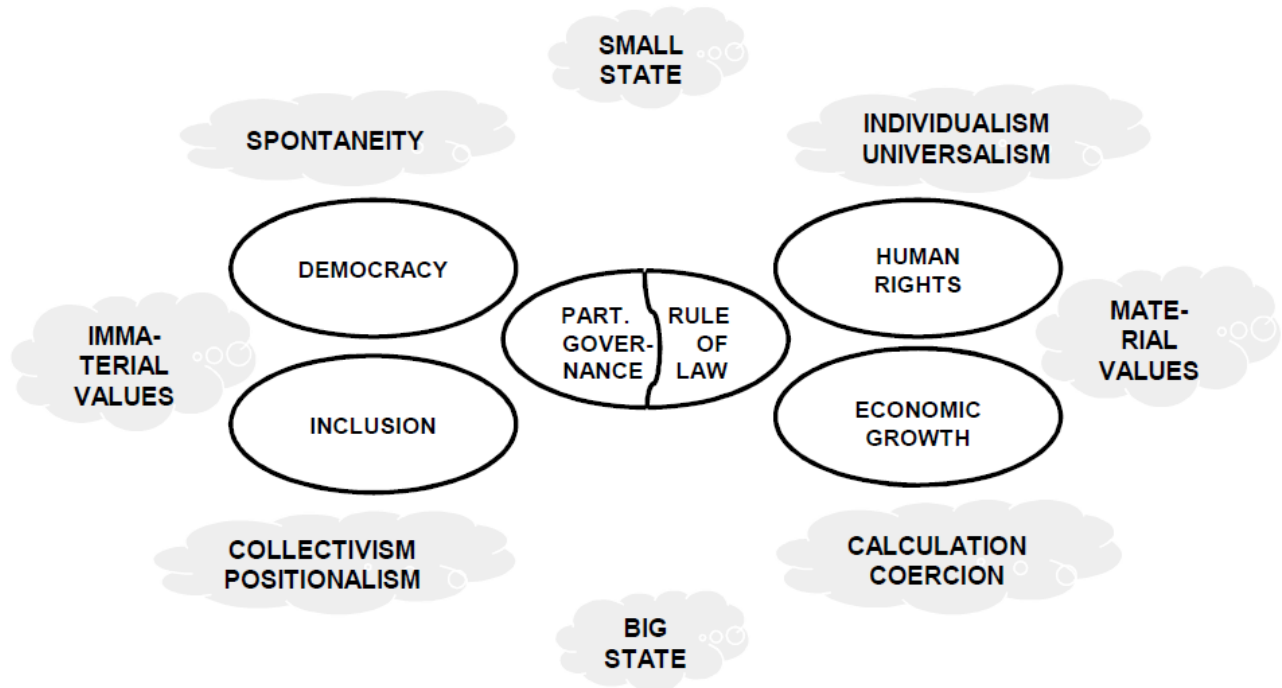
SMALL STATE

SPONTANEITY

INDIVIDUALISM
UNIVERSALISM

DEMOCRACY

HUMAN RIGHTS

IMMA-
TERIAL
VALUES

PART. GOVER-
NANCE

RULE OF LAW

MATE-
RIAL
VALUES

INCLUSION

ECONOMIC GROWTH

COLLECTIVISM
POSITIONALISM

CALCULATION
COERCION

BIG STATE